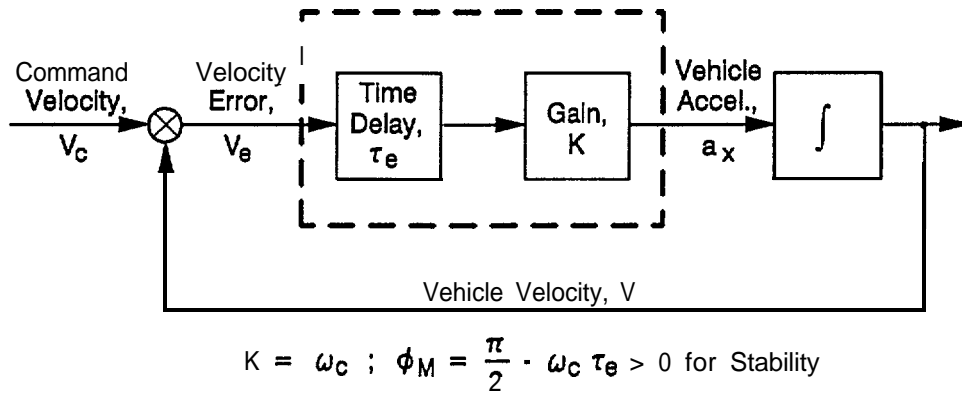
Command Velocity, $V_c$

Velocity Error, $V_e$

Time Delay, $\tau_e$

Gain, K

Vehicle Accel., $a_x$

$\int$

Vehicle Velocity, V

$K = \omega_c$ ; $\phi_M = \frac{\pi}{2} - \omega_c \tau_e > 0$ for Stability